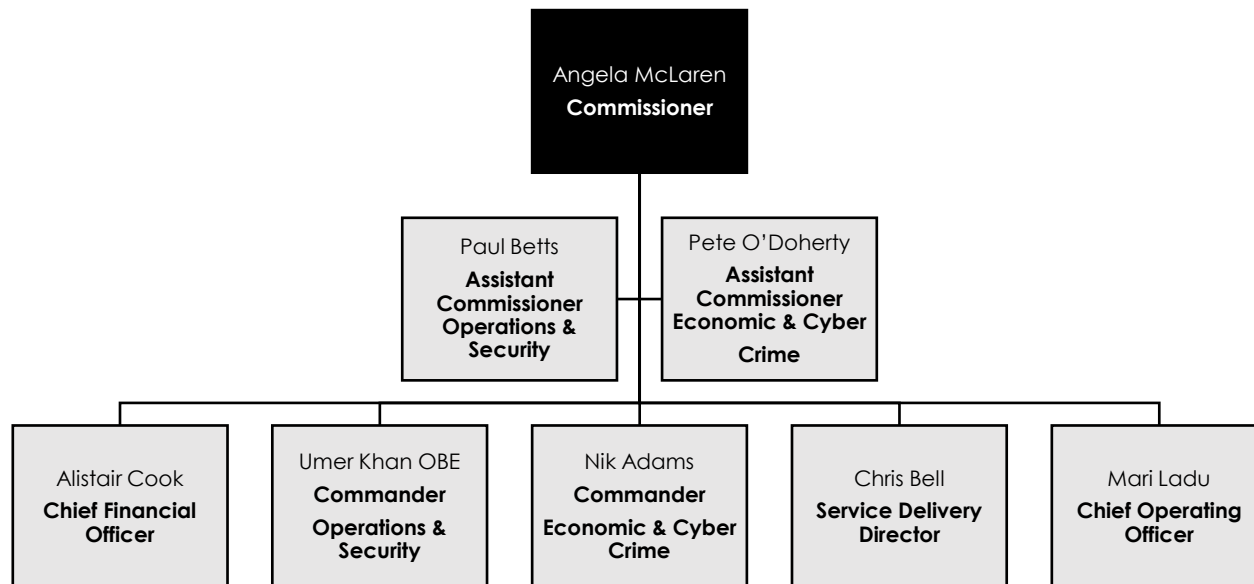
Angela McLaren
Commissioner

Paul Betts
Assistant Commissioner Operations & Security

Pete O'Doherty
Assistant Commissioner Economic & Cyber Crime

Alistair Cook
Chief Financial Officer

Umer Khan OBE
Commander Operations & Security

Nik Adams
Commander Economic & Cyber Crime

Chris Bell
Service Delivery Director

Mari Ladu
Chief Operating Officer